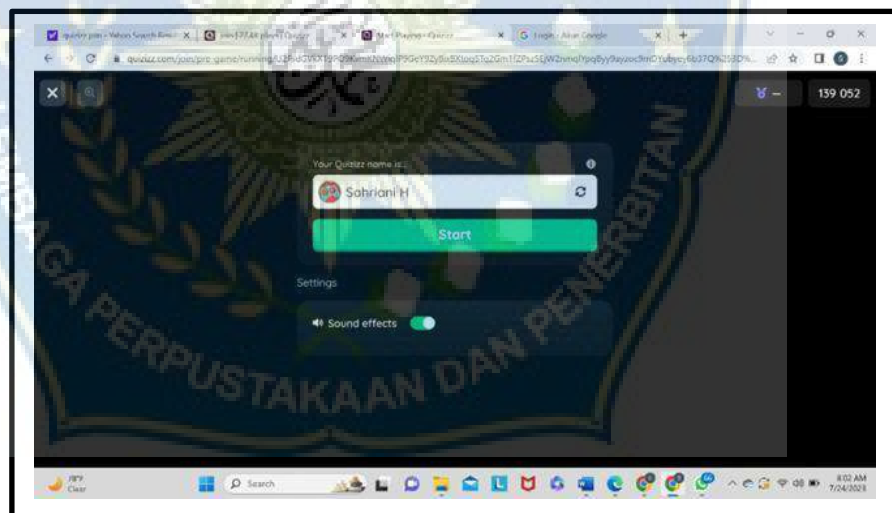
quizizz join - Yahoo Search Results | join177.AR players - Quizizz | Start Playing - Quizizz | Login - Akun Google

quizizz.com/join/pre-game/running/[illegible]

139 052

Your Quizizz name is...

Sahriani H

Start

Settings

Sound effects

LAGA PERPUSTAKAAN DAN PENERBITAN

Clear

Search

8:02 AM
7/24/2023